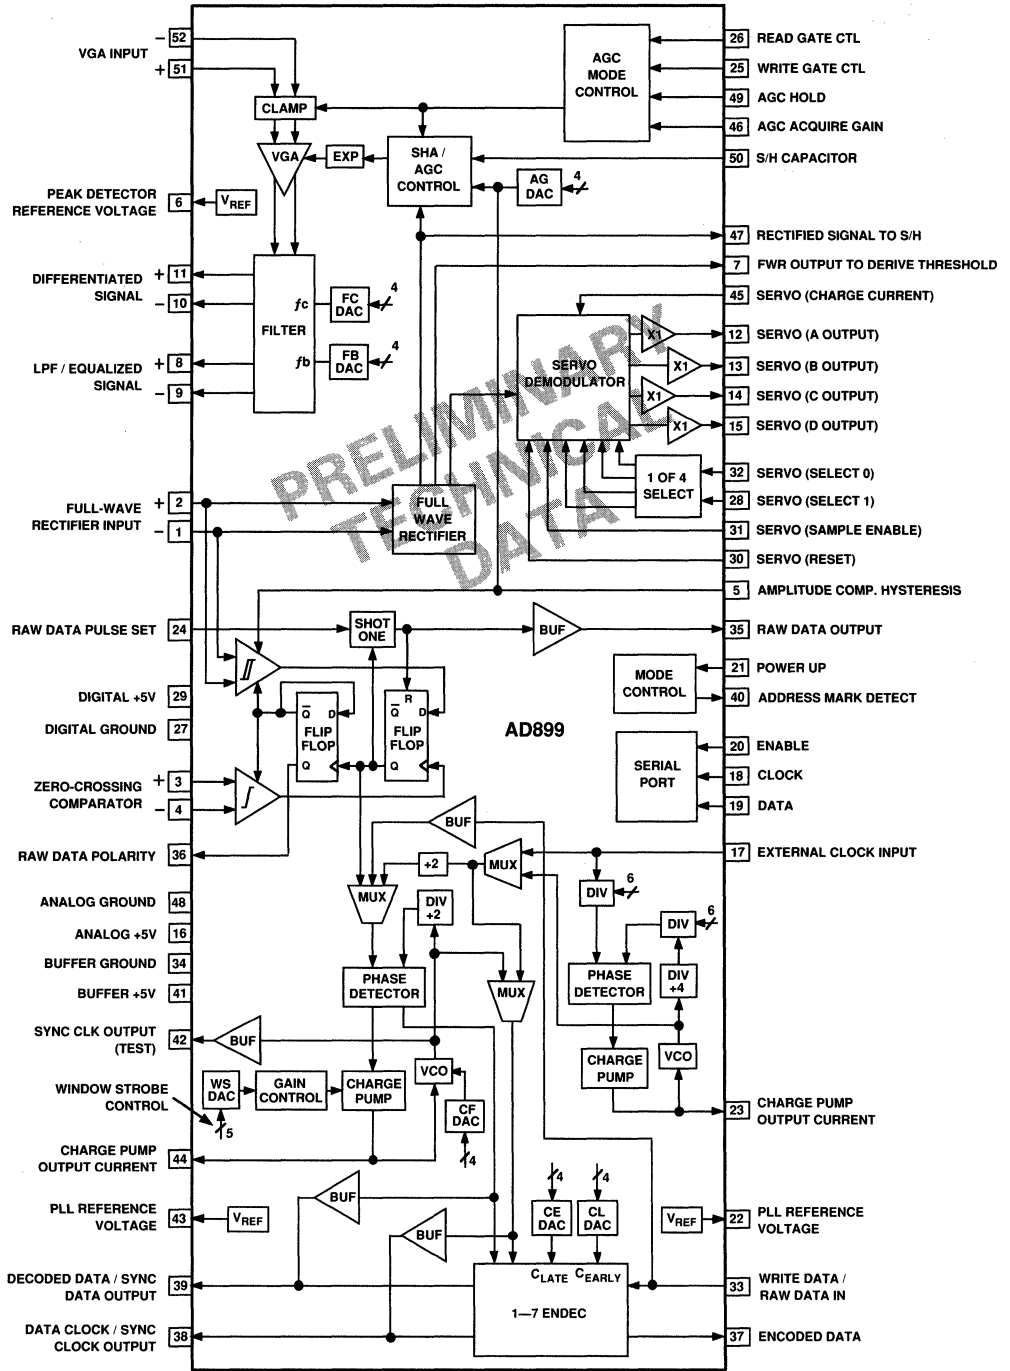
VGA INPUT
– 52
+ 51
CLAMP
AGC MODE CONTROL
26 READ GATE CTL
25 WRITE GATE CTL
49 AGC HOLD
46 AGC ACQUIRE GAIN
VGA
EXP
SHA / AGC CONTROL
50 S/H CAPACITOR
AG DAC
4
PEAK DETECTOR REFERENCE VOLTAGE
6
$V_{REF}$
47 RECTIFIED SIGNAL TO S/H
7 FWR OUTPUT TO DERIVE THRESHOLD
DIFFERENTIATED SIGNAL
+ 11
– 10
FILTER
$f$c
FC DAC
4
$f$b
FB DAC
4
LPF / EQUALIZED SIGNAL
+ 8
– 9
45 SERVO (CHARGE CURRENT)
SERVO DEMODULATOR
X1
12 SERVO (A OUTPUT)
X1
13 SERVO (B OUTPUT)
X1
14 SERVO (C OUTPUT)
X1
15 SERVO (D OUTPUT)
PRELIMINARY TECHNICAL DATA
1 OF 4 SELECT
32 SERVO (SELECT 0)
28 SERVO (SELECT 1)
FULL-WAVE RECTIFIER INPUT
+ 2
– 1
FULL WAVE RECTIFIER
31 SERVO (SAMPLE ENABLE)
30 SERVO (RESET)
5 AMPLITUDE COMP. HYSTERESIS
RAW DATA PULSE SET
24
SHOT ONE
BUF
35 RAW DATA OUTPUT
MODE CONTROL
21 POWER UP
40 ADDRESS MARK DETECT
DIGITAL +5V
29
DIGITAL GROUND
27
Q̄ D
FLIP FLOP
Q
R
Q̄ D
FLIP FLOP
Q
AD899
SERIAL PORT
20 ENABLE
18 CLOCK
19 DATA
ZERO-CROSSING COMPARATOR
+ 3
– 4
BUF
RAW DATA POLARITY
36
÷2
MUX
17 EXTERNAL CLOCK INPUT
MUX
DIV
6
DIV ÷2
DIV
6
ANALOG GROUND
48
ANALOG +5V
16
BUFFER GROUND
34
BUFFER +5V
41
PHASE DETECTOR
MUX
PHASE DETECTOR
DIV ÷4
SYNC CLK OUTPUT (TEST)
42
BUF
CHARGE PUMP
VCO
WINDOW STROBE CONTROL
WS DAC
5
GAIN CONTROL
CHARGE PUMP
VCO
CF DAC
4
23 CHARGE PUMP OUTPUT CURRENT
CHARGE PUMP OUTPUT CURRENT
44
PLL REFERENCE VOLTAGE
43
$V_{REF}$
BUF
4
4
CE DAC
CL DAC
$V_{REF}$
22 PLL REFERENCE VOLTAGE
BUF
DECODED DATA / SYNC DATA OUTPUT
39
$C_{LATE}$ $C_{EARLY}$
1—7 ENDEC
33 WRITE DATA / RAW DATA IN
DATA CLOCK / SYNC CLOCK OUTPUT
38
37 ENCODED DATA